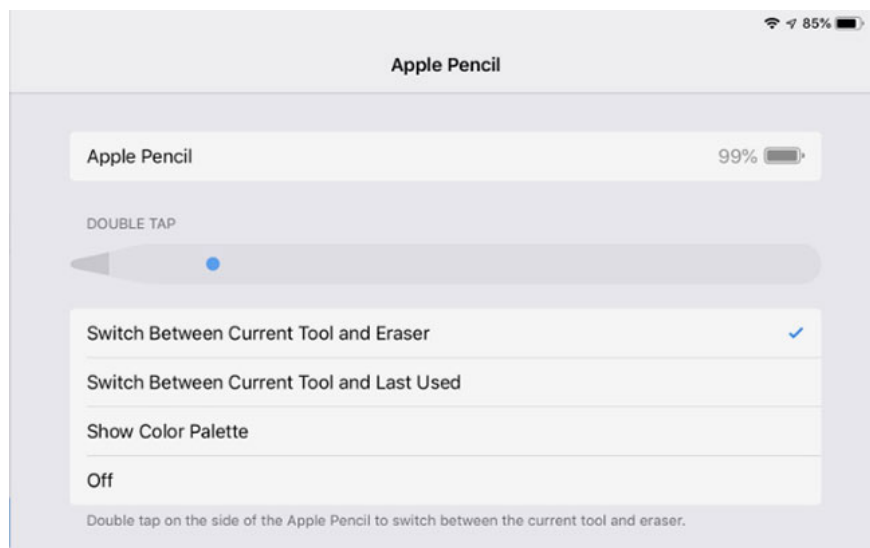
85%

Apple Pencil

Apple Pencil 99%

DOUBLE TAP

Switch Between Current Tool and Eraser ✓

Switch Between Current Tool and Last Used

Show Color Palette

Off

Double tap on the side of the Apple Pencil to switch between the current tool and eraser.